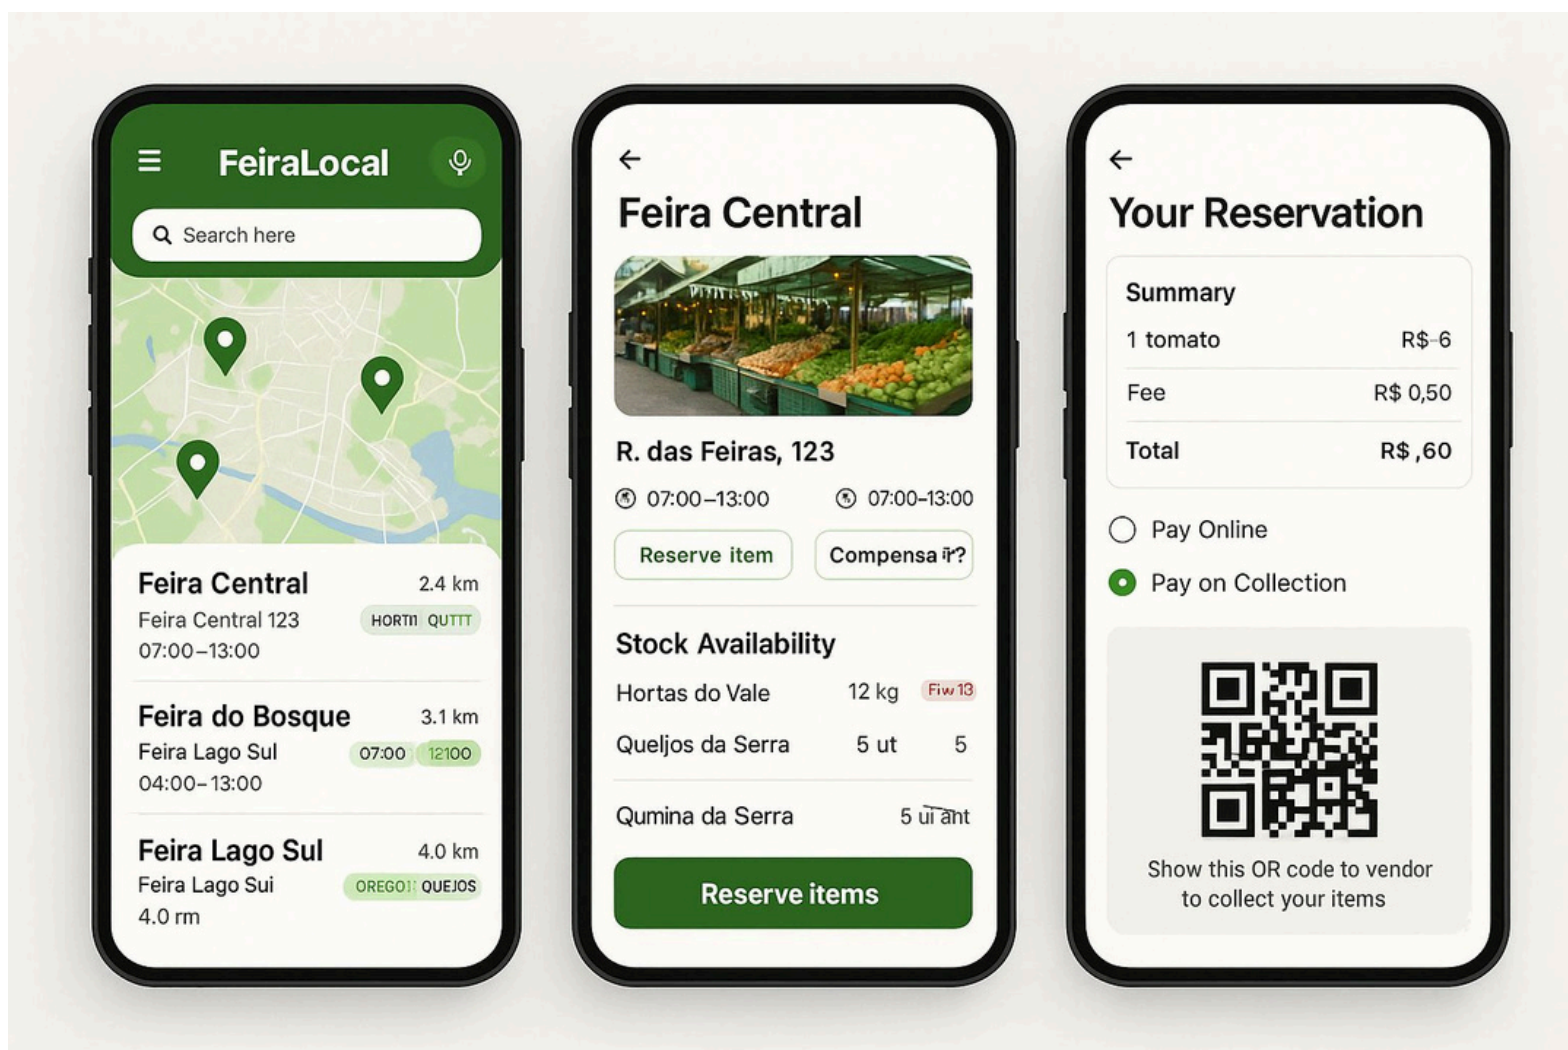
FeiraLocal

Search here

Feira Central 2.4 km
Feira Central 123 HORTI QUTT
07:00–13:00

Feira do Bosque 3.1 km
Feira Lago Sul 07:00 12100
04:00–13:00

Feira Lago Sul 4.0 km
Feira Lago Sui OREGO! QUEJOS
4.0 rm

←
Feira Central

R. das Feiras, 123

07:00–13:00 07:00–13:00

Reserve item Compensa r?

Stock Availability

Hortas do Vale 12 kg Fiw 13
Queljos da Serra 5 ut 5
Qumina da Serra 5 ui ant

Reserve items

←
Your Reservation

Summary
1 tomato R$-6
Fee R$ 0,50
Total R$ ,60

Pay Online
Pay on Collection

Show this OR code to vendor to collect your items